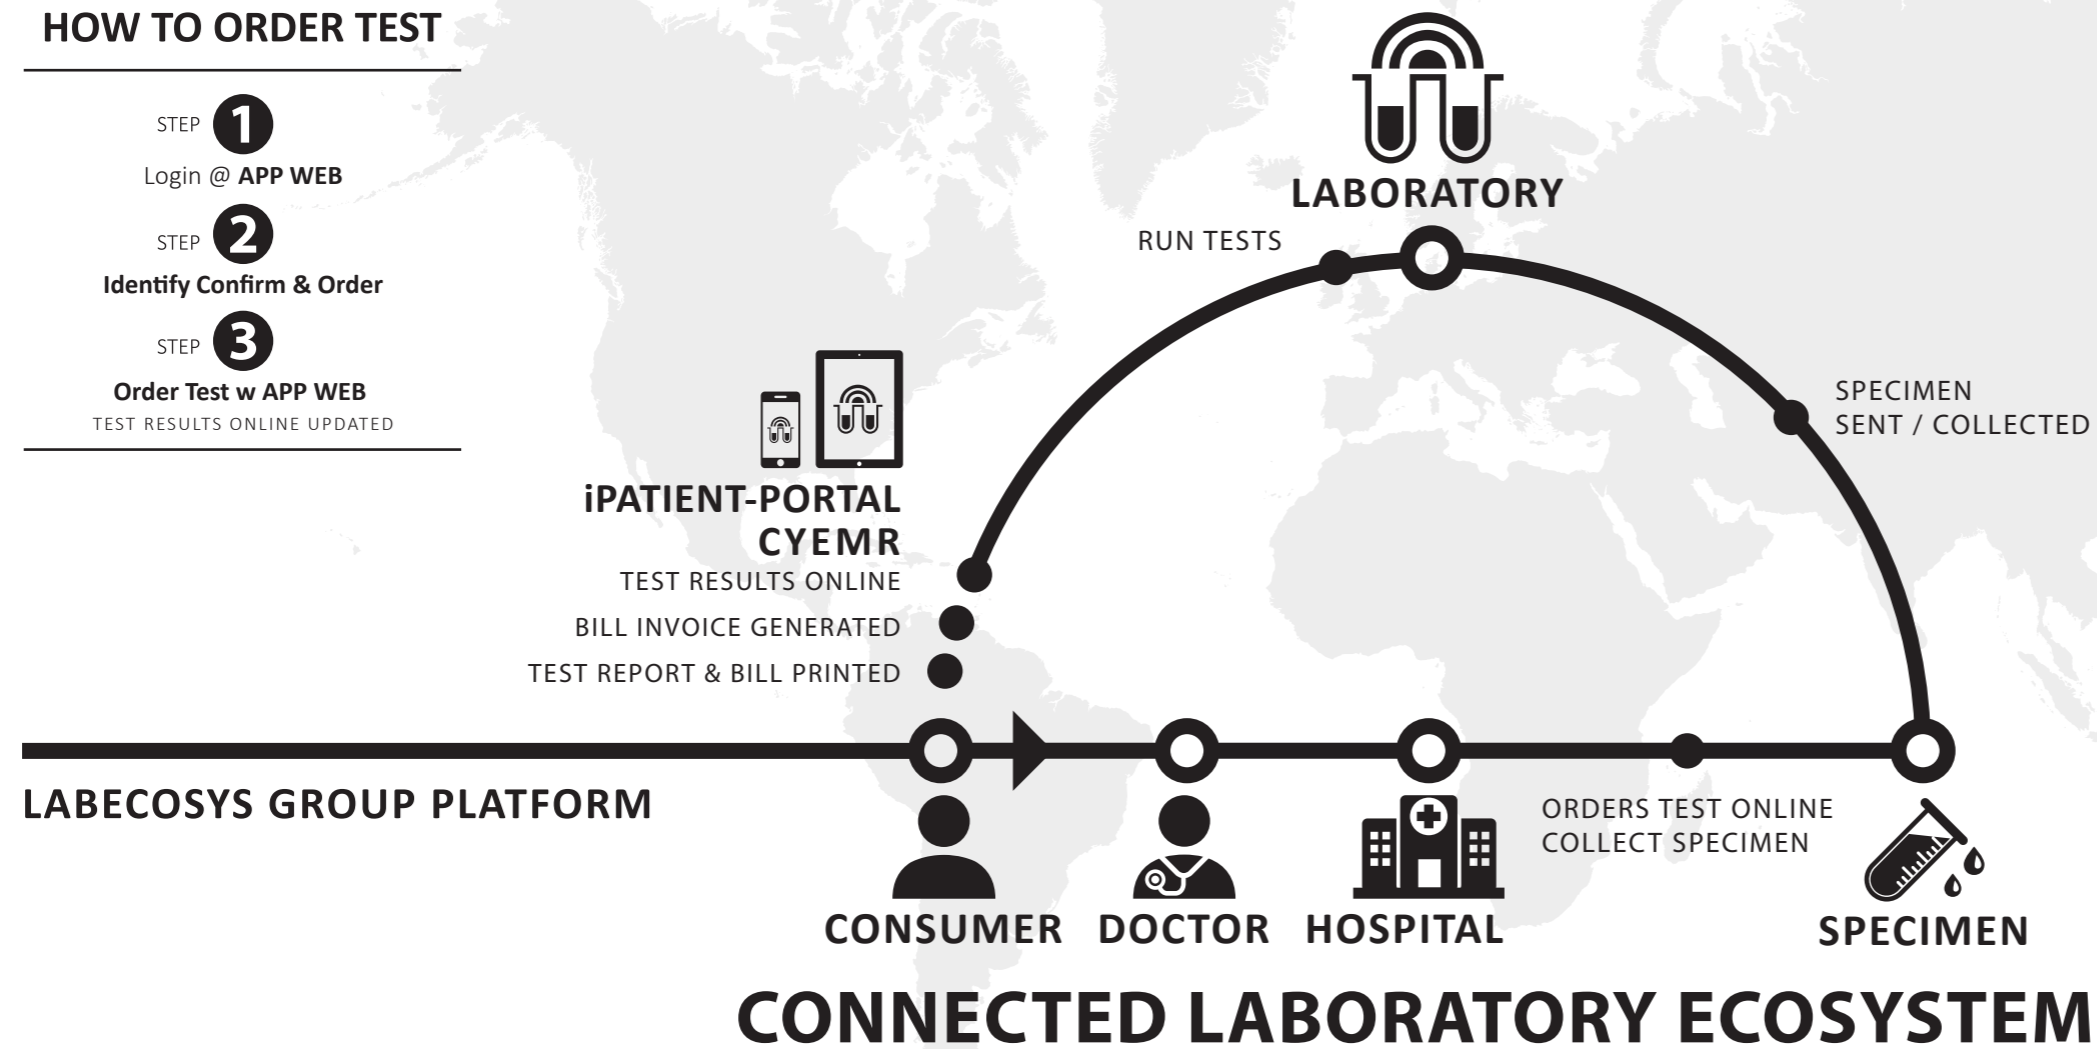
HOW TO ORDER TEST

STEP 1
Login @ APP WEB

STEP 2
Identify Confirm & Order

STEP 3
Order Test w APP WEB
TEST RESULTS ONLINE UPDATED

LABORATORY

RUN TESTS

SPECIMEN SENT / COLLECTED

iPATIENT-PORTAL
CYEMR

TEST RESULTS ONLINE
BILL INVOICE GENERATED
TEST REPORT & BILL PRINTED

LABECOSYS GROUP PLATFORM

ORDERS TEST ONLINE
COLLECT SPECIMEN

CONSUMER DOCTOR HOSPITAL SPECIMEN

CONNECTED LABORATORY ECOSYSTEM